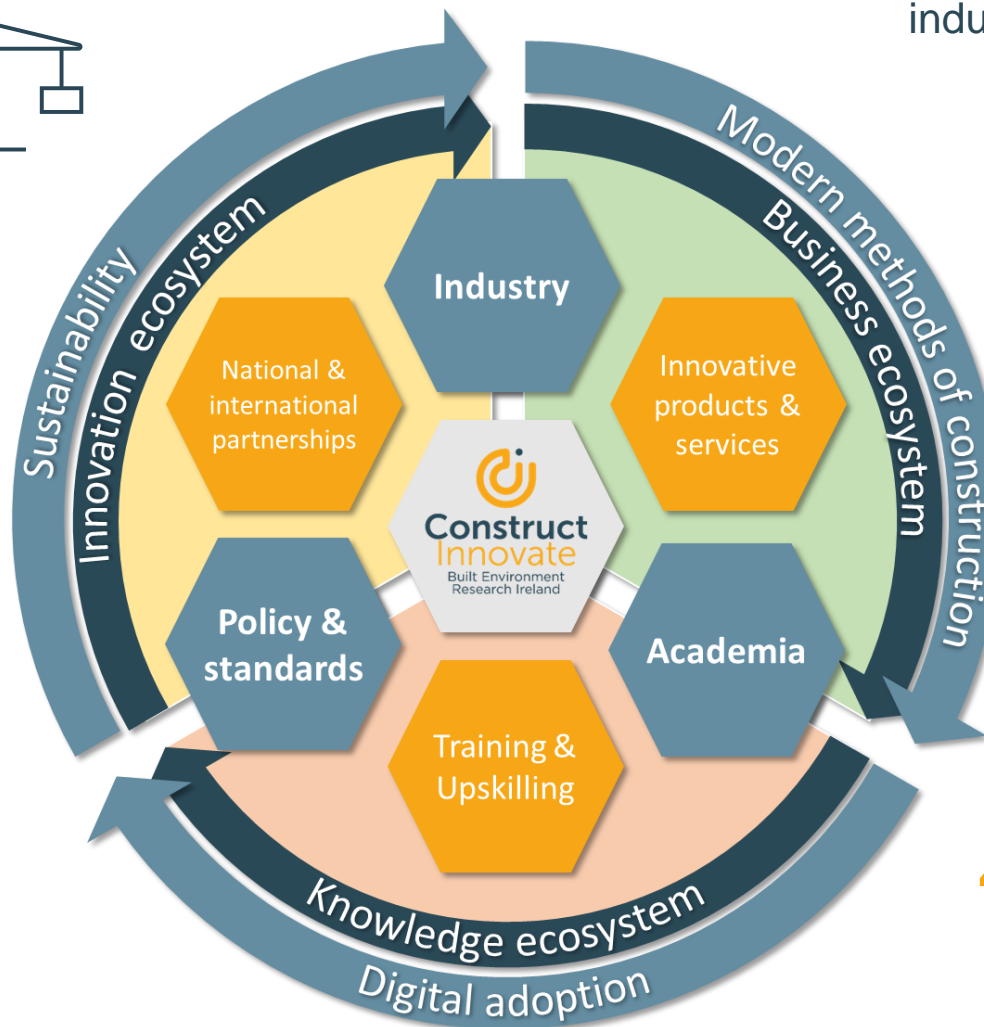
indu

Sustainability

Innovation ecosystem

Modern methods of construction

Business ecosystem

Industry

National & international partnerships

Innovative products & services

Construct Innovate
Built Environment Research Ireland

Policy & standards

Academia

Training & Upskilling

Knowledge ecosystem

Digital adoption